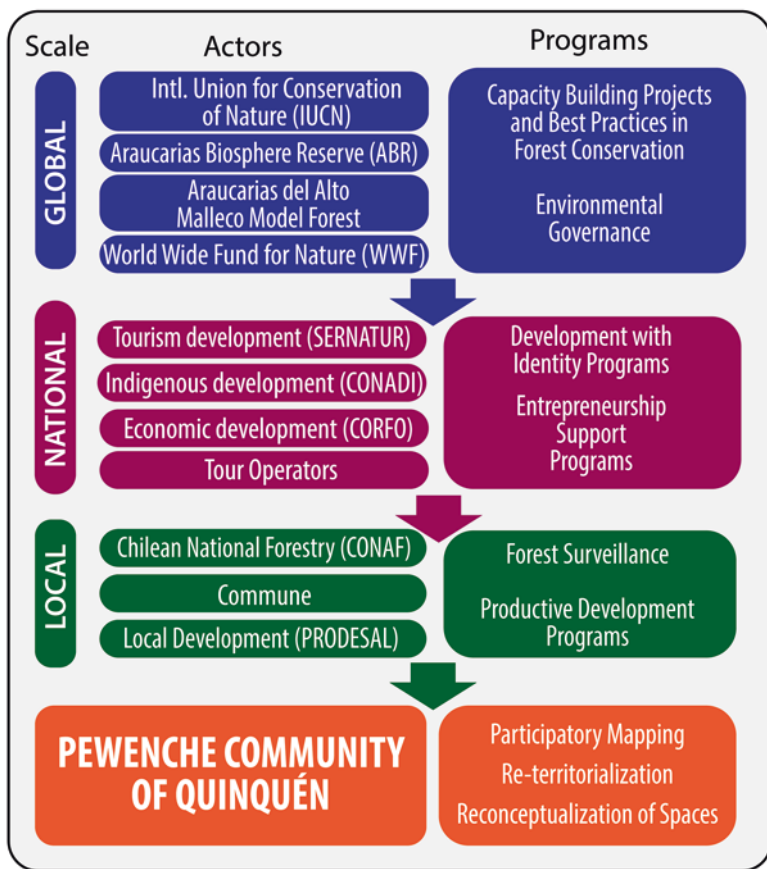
Scale

Actors

Programs

GLOBAL

Intl. Union for Conservation of Nature (IUCN)

Araucarias Biosphere Reserve (ABR)

Araucarias del Alto Malleco Model Forest

World Wide Fund for Nature (WWF)

Capacity Building Projects and Best Practices in Forest Conservation

Environmental Governance

NATIONAL

Tourism development (SERNATUR)

Indigenous development (CONADI)

Economic development (CORFO)

Tour Operators

Development with Identity Programs

Entrepreneurship Support Programs

LOCAL

Chilean National Forestry (CONAF)

Commune

Local Development (PRODESAL)

Forest Surveillance

Productive Development Programs

PEWENCHE COMMUNITY OF QUINQUÉN

Participatory Mapping

Re-territorialization

Reconceptualization of Spaces